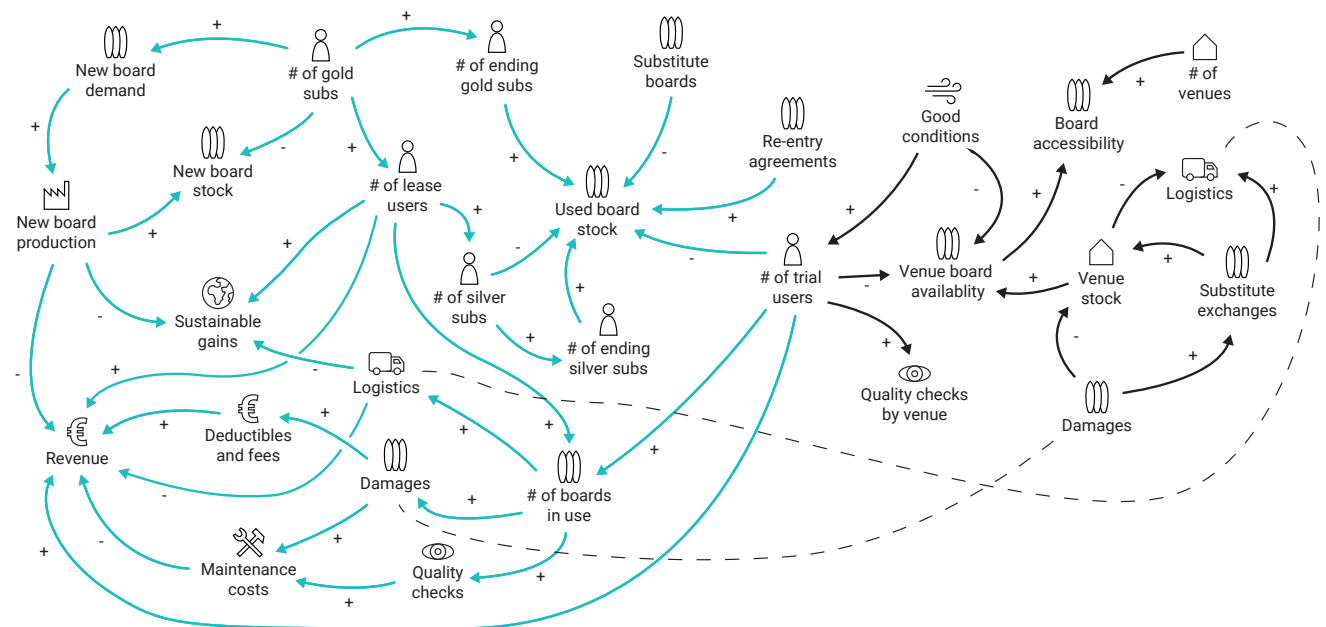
New board demand

# of gold subs

# of ending gold subs

Substitute boards

# of venues

Good conditions

Board accessibility

Re-entry agreements

New board stock

# of lease users

Used board stock

New board production

Logistics

Venue stock

Substitute exchanges

# of trial users

Venue board availablity

# of silver subs

Sustainable gains

# of ending silver subs

Quality checks by venue

Logistics

Damages

Deductibles and fees

Revenue

Damages

# of boards in use

Maintenance costs

Quality checks

+ + + - + + + + + - - + + - + + - + - + + - - + + + + + + + + - - + + - + - + + - + +